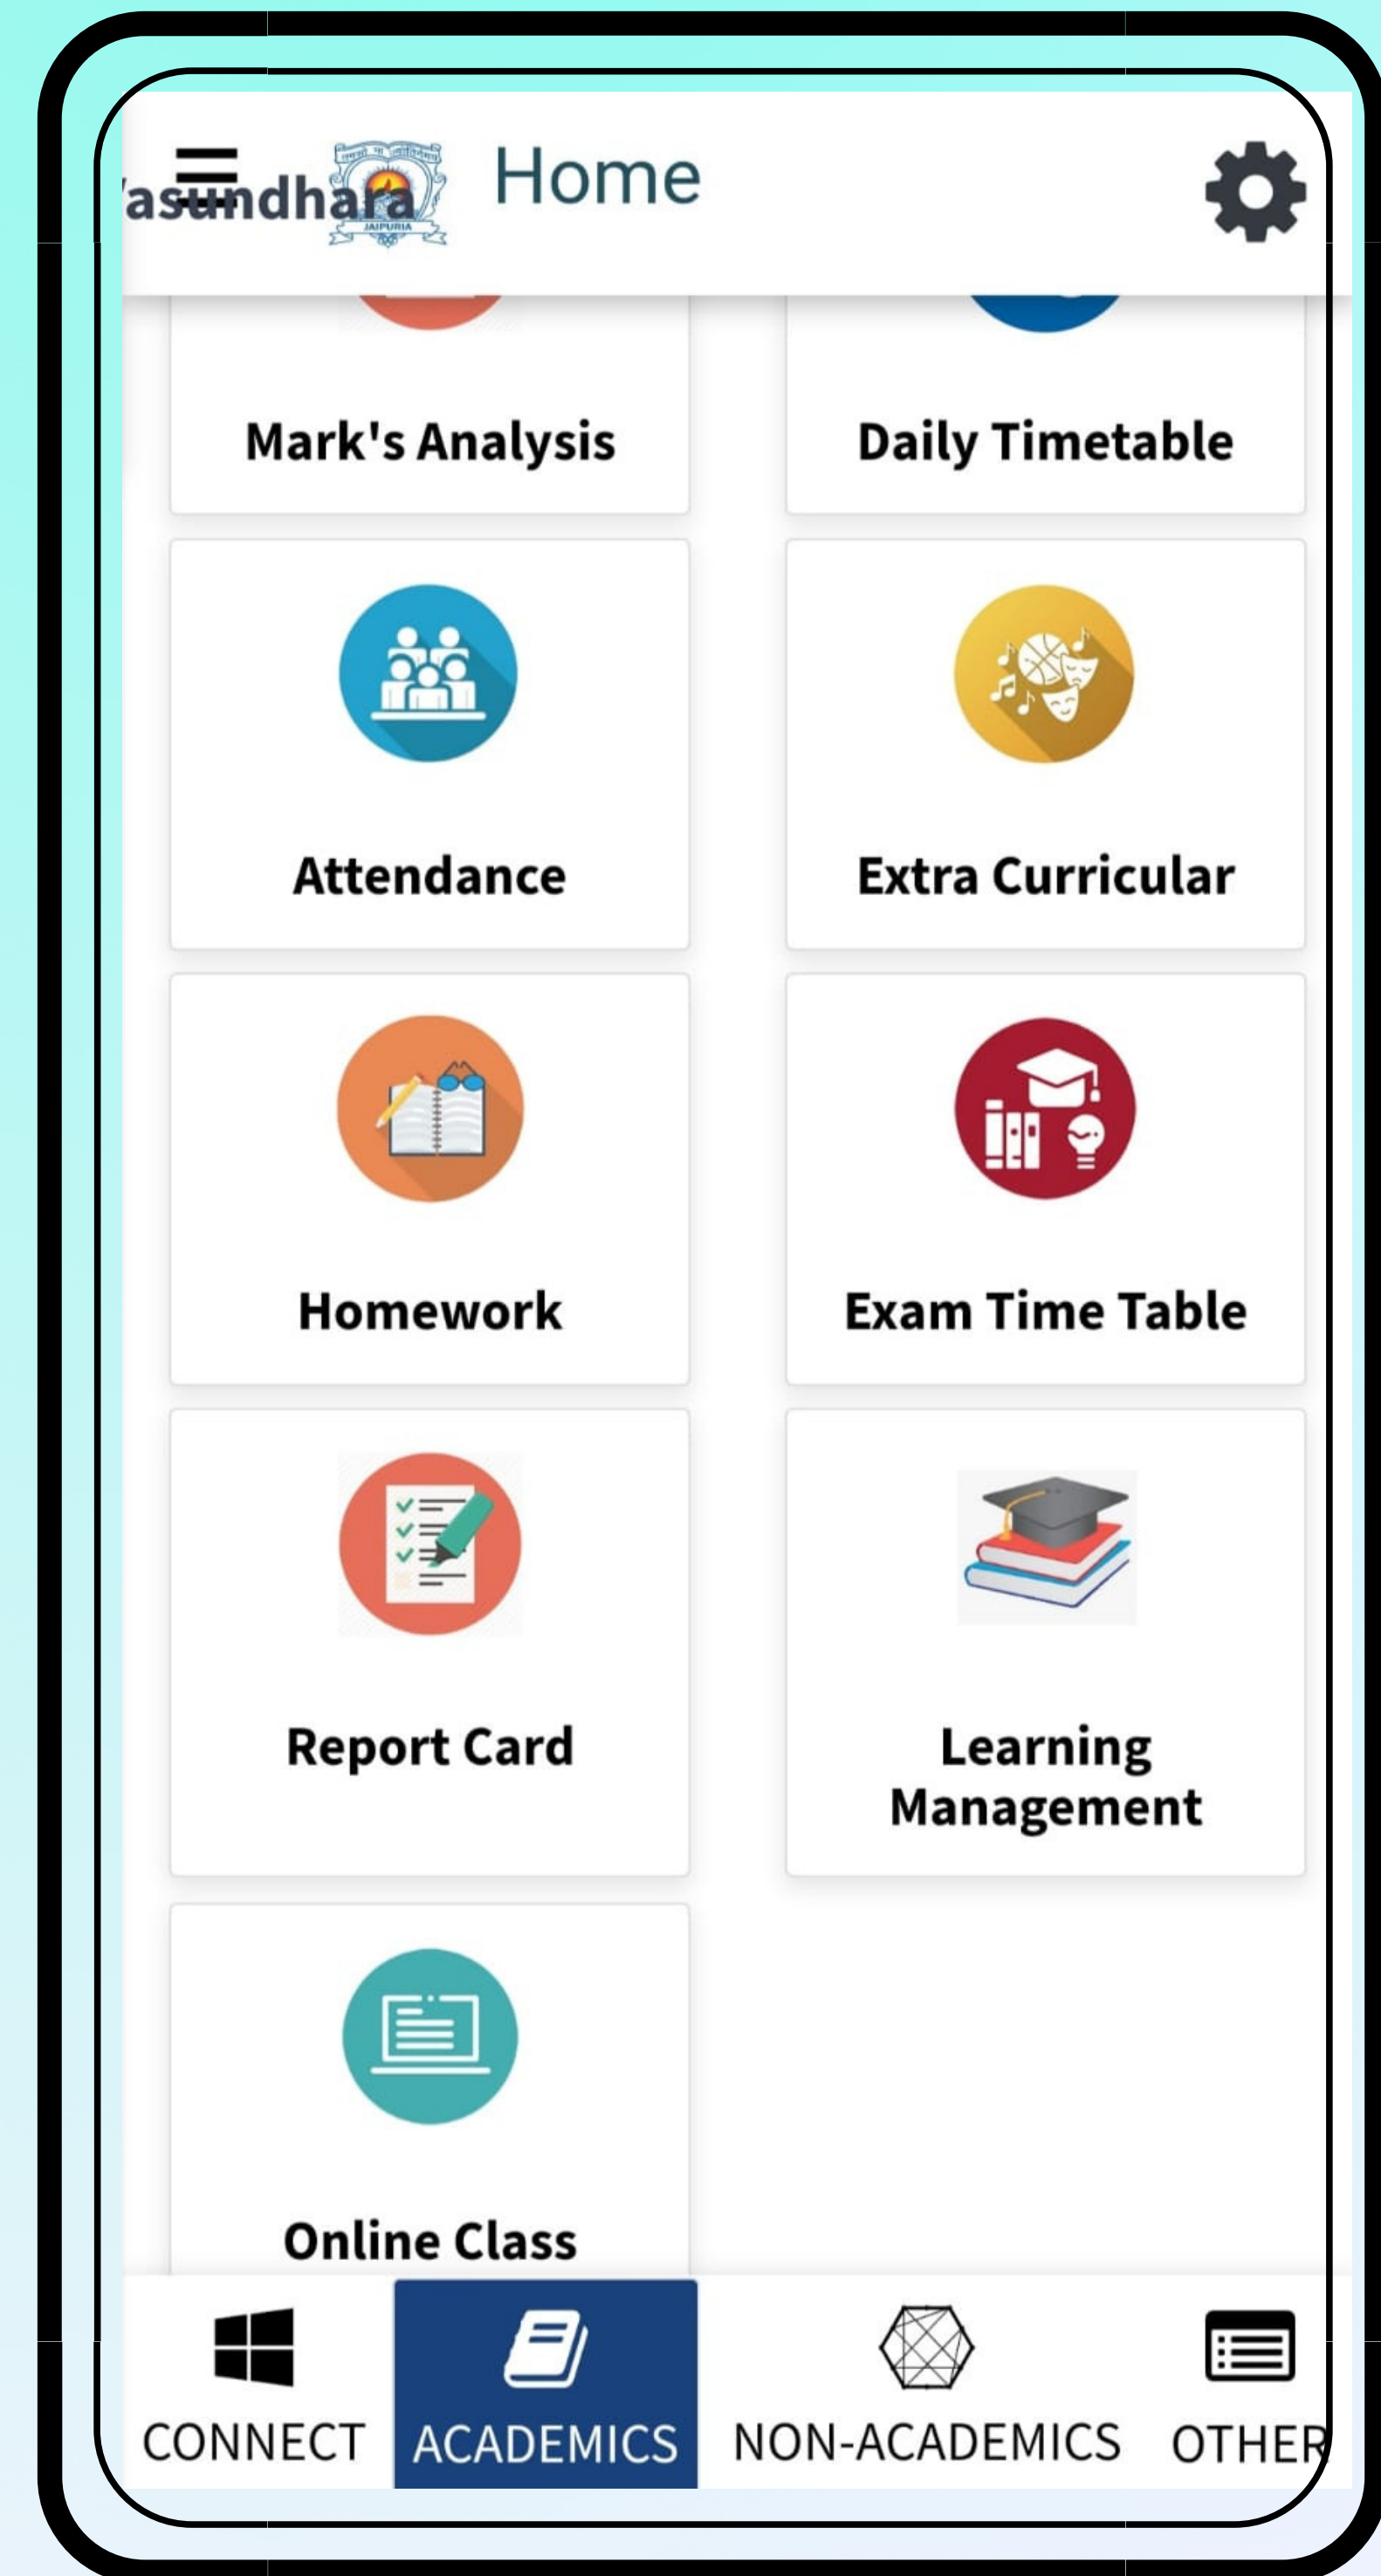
/asundhara JAIPURIA Home

Mark's Analysis

Daily Timetable

Attendance

Extra Curricular

Homework

Exam Time Table

Report Card

Learning Management

Online Class

CONNECT ACADEMICS NON-ACADEMICS OTHER